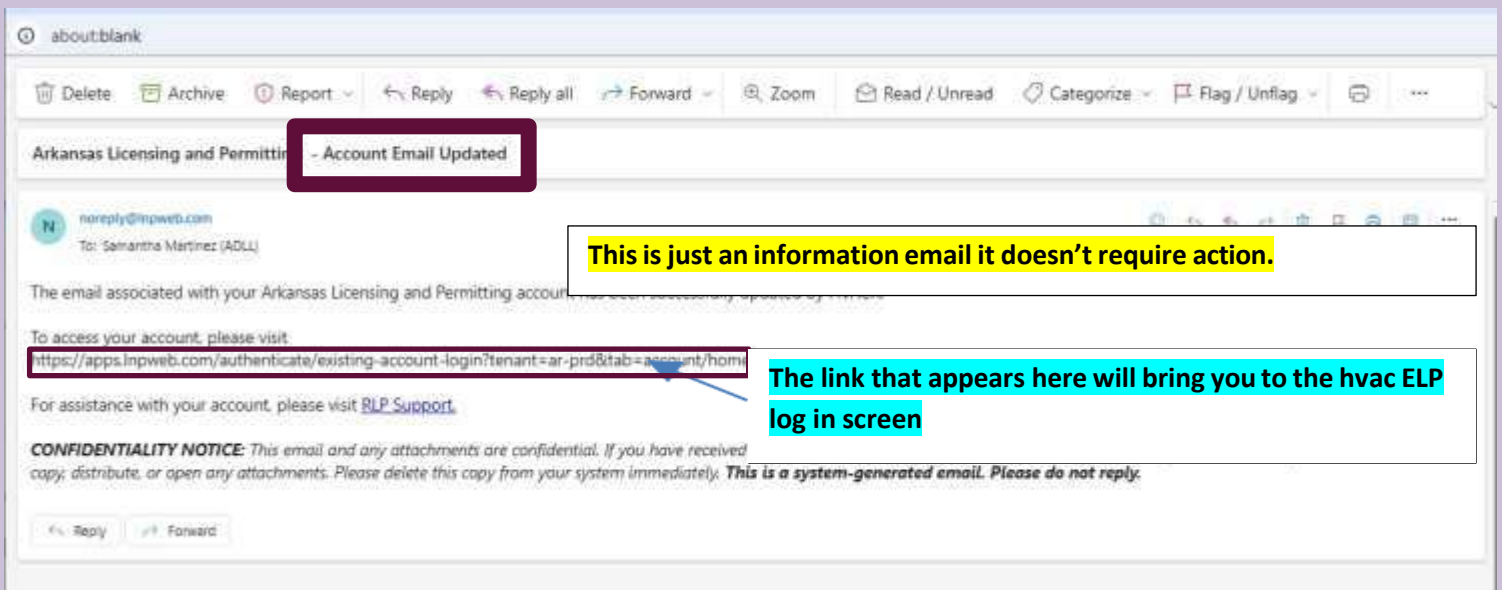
about:blank

Delete Archive Report Reply Reply all Forward Zoom Read / Unread Categorize Flag / Unflag ···

Arkansas Licensing and Permittin - Account Email Updated

N noreply@lnpweb.com
To: Samantha Martinez (ADLL)

This is just an information email it doesn't require action.

The email associated with your Arkansas Licensing and Permitting account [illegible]

To access your account, please visit
https://apps.lnpweb.com/authenticate/existing-account-login?tenant=ar-prd&tab=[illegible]t/home

The link that appears here will bring you to the hvac ELP log in screen

For assistance with your account, please visit RLP Support.

CONFIDENTIALITY NOTICE: This email and any attachments are confidential. If you have received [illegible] copy, distribute, or open any attachments. Please delete this copy from your system immediately. This is a system-generated email. Please do not reply.

Reply Forward